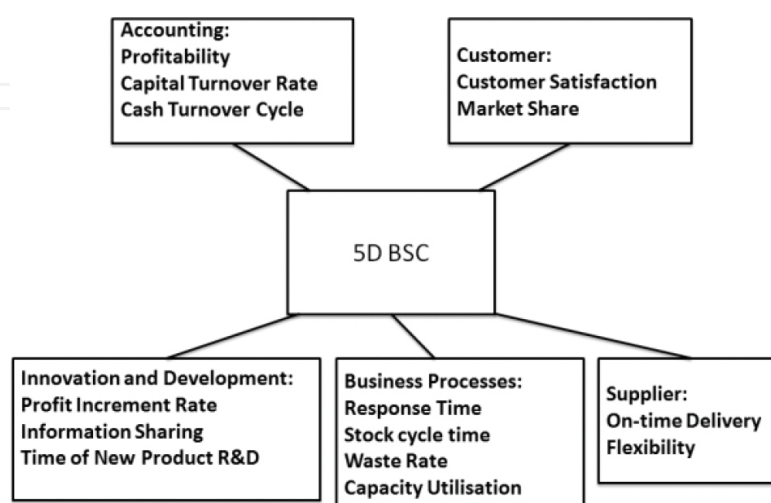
Accounting:
Profitability
Capital Turnover Rate
Cash Turnover Cycle

Customer:
Customer Satisfaction
Market Share

5D BSC

Innovation and Development:
Profit Increment Rate
Information Sharing
Time of New Product R&D

Business Processes:
Response Time
Stock cycle time
Waste Rate
Capacity Utilisation

Supplier:
On-time Delivery
Flexibility